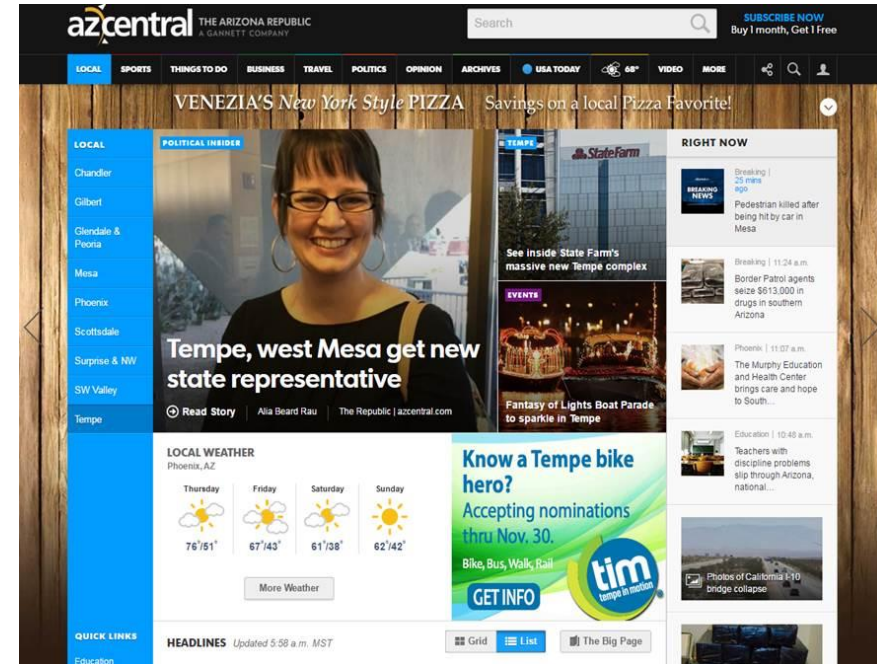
azcentral THE ARIZONA REPUBLIC A GANNETT COMPANY

Search

SUBSCRIBE NOW
Buy 1 month, Get 1 Free

LOCAL SPORTS THINGS TO DO BUSINESS TRAVEL POLITICS OPINION ARCHIVES USA TODAY 68° VIDEO MORE

VENEZIA'S New York Style PIZZA Savings on a local Pizza Favorite!

LOCAL
Chandler
Gilbert
Glendale & Peoria
Mesa
Phoenix
Scottsdale
Surprise & NW
SW Valley
Tempe

POLITICAL INSIDER

Tempe, west Mesa get new state representative

Read Story Alia Beard Rau The Republic | azcentral.com

TEMPE
State Farm
See inside State Farm's massive new Tempe complex

EVENTS
Fantasy of Lights Boat Parade to sparkle in Tempe

RIGHT NOW

Breaking | 25 mins ago
BREAKING NEWS
Pedestrian killed after being hit by car in Mesa

Breaking | 11:24 a.m.
Border Patrol agents seize $613,000 in drugs in southern Arizona

Phoenix | 11:07 a.m.
The Murphy Education and Health Center brings care and hope to South...

Education | 10:48 a.m.
Teachers with discipline problems slip through Arizona, national...

Photos of California I-10 bridge collapse

LOCAL WEATHER
Phoenix, AZ

| Thursday | Friday | Saturday | Sunday |
|---|---|---|---|
| 76°/51° | 67°/43° | 61°/38° | 62°/42° |

More Weather

Know a Tempe bike hero?
Accepting nominations thru Nov. 30.
Bike, Bus, Walk, Rail
GET INFO
tim tempe in motion

QUICK LINKS
Education

HEADLINES Updated 5:58 a.m. MST

Grid List The Big Page